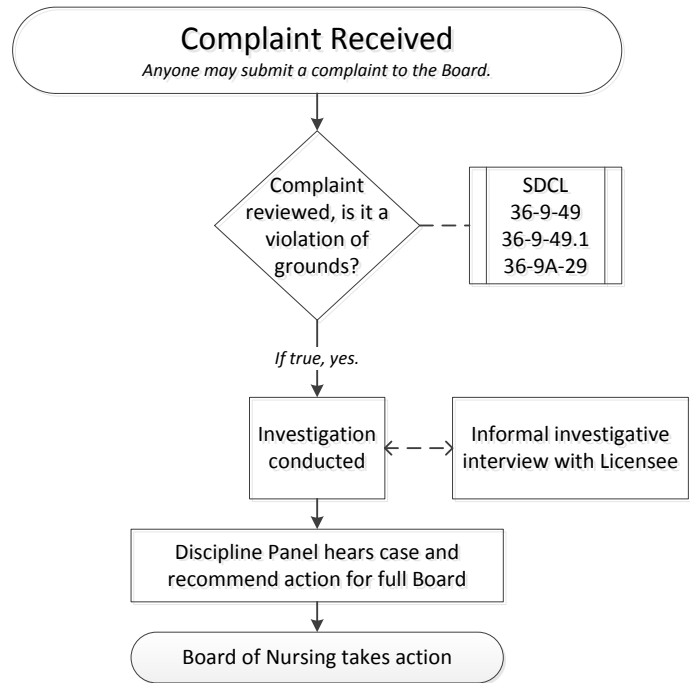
Complaint Received
*Anyone may submit a complaint to the Board.*

Complaint reviewed, is it a violation of grounds?

SDCL
36-9-49
36-9-49.1
36-9A-29

*If true, yes.*

Investigation conducted

Informal investigative interview with Licensee

Discipline Panel hears case and recommend action for full Board

Board of Nursing takes action